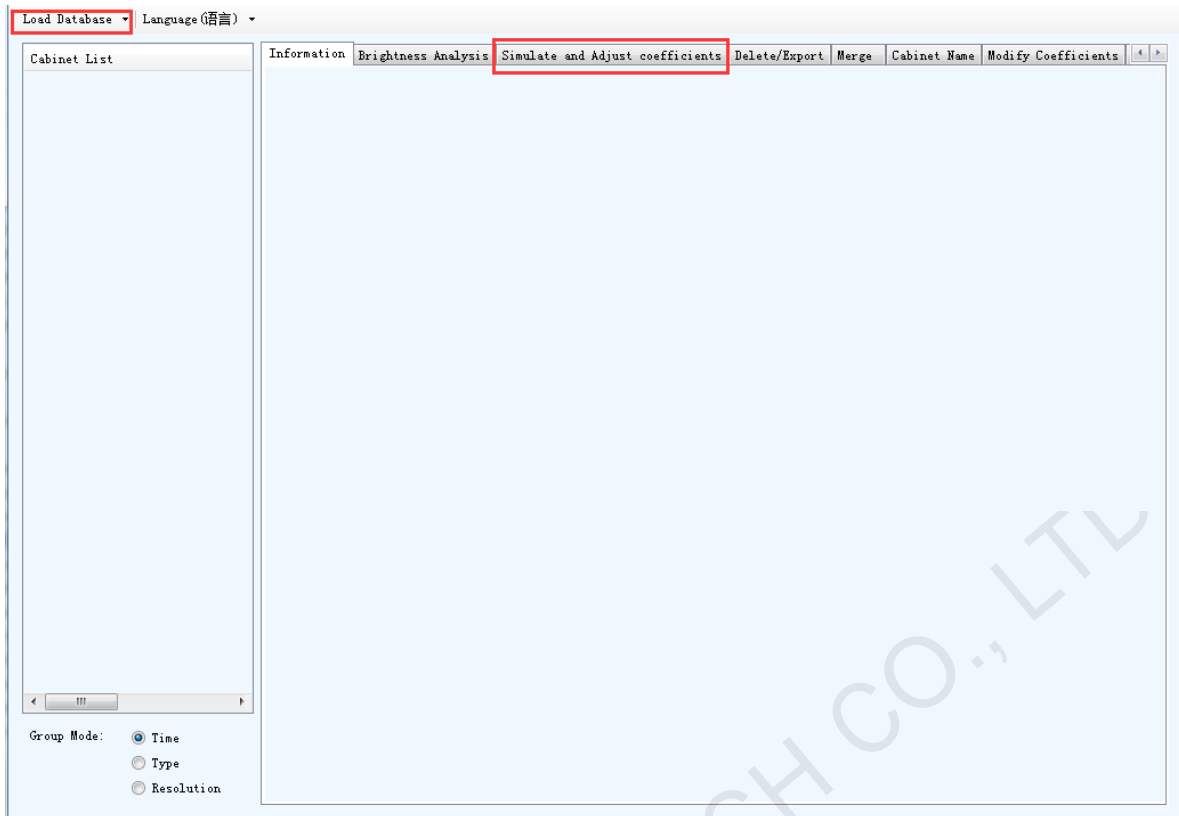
Load Database Language (语言)

Cabinet List

Information | Brightness Analysis | Simulate and Adjust coefficients | Delete/Export | Merge | Cabinet Name | Modify Coefficients

Group Mode: Time
Type
Resolution

CH CO., LTD